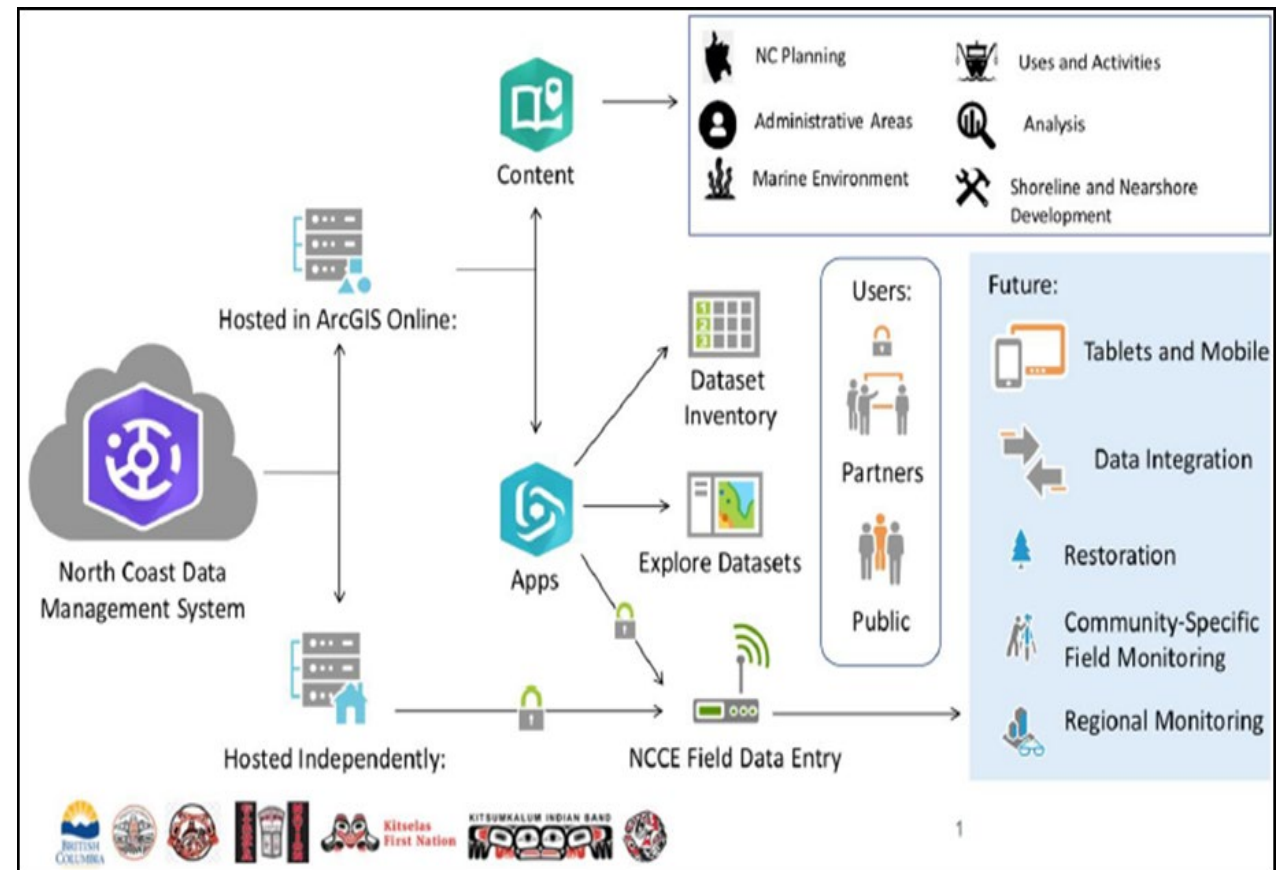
Content

NC Planning
Uses and Activities
Administrative Areas
Analysis
Marine Environment
Shoreline and Nearshore Development

Hosted in ArcGIS Online:

North Coast Data Management System

Dataset Inventory

Apps

Explore Datasets

Users:
Partners
Public

Future:
Tablets and Mobile
Data Integration
Restoration
Community-Specific Field Monitoring
Regional Monitoring

Hosted Independently:

NCCE Field Data Entry

BRITISH COLUMBIA
Kitselas First Nation
KITSUMKALUM INDIAN BAND

1